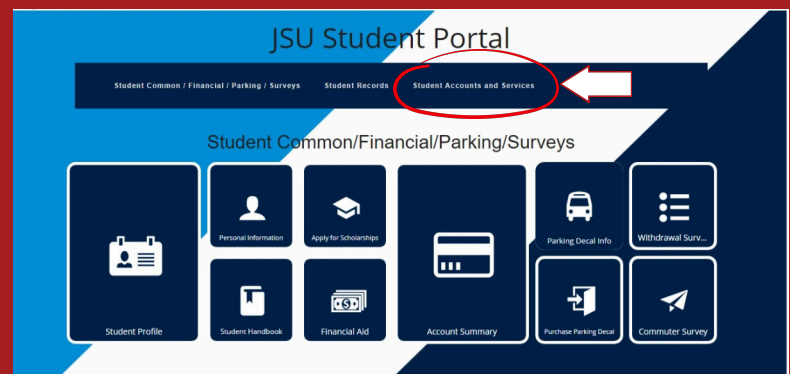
JSU Student Portal

Student Common / Financial / Parking / Surveys
Student Records
Student Accounts and Services

Student Common/Financial/Parking/Surveys

Student Profile
Personal Information
Apply for Scholarships
Student Handbook
Financial Aid
Account Summary
Parking Decal Info
Withdrawal Surv...
Purchase Parking Decal
Commuter Survey